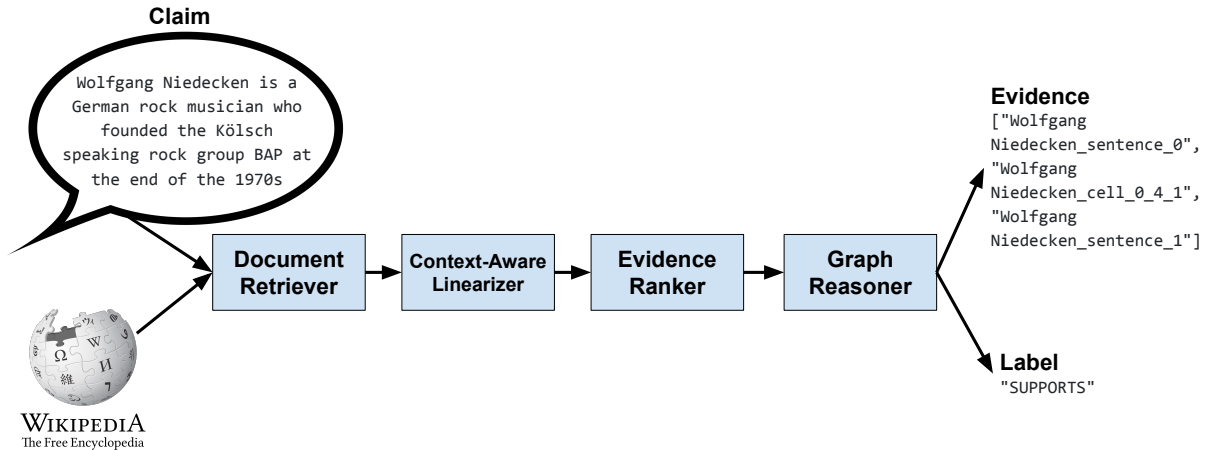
Claim

Wolfgang Niedecken is a German rock musician who founded the Kölsch speaking rock group BAP at the end of the 1970s

Ω W И 維

WIKIPEDIA
The Free Encyclopedia

Document Retriever

Context-Aware Linearizer

Evidence Ranker

Graph Reasoner

Evidence
["Wolfgang Niedecken_sentence_0", "Wolfgang Niedecken_cell_0_4_1", "Wolfgang Niedecken_sentence_1"]

Label
"SUPPORTS"